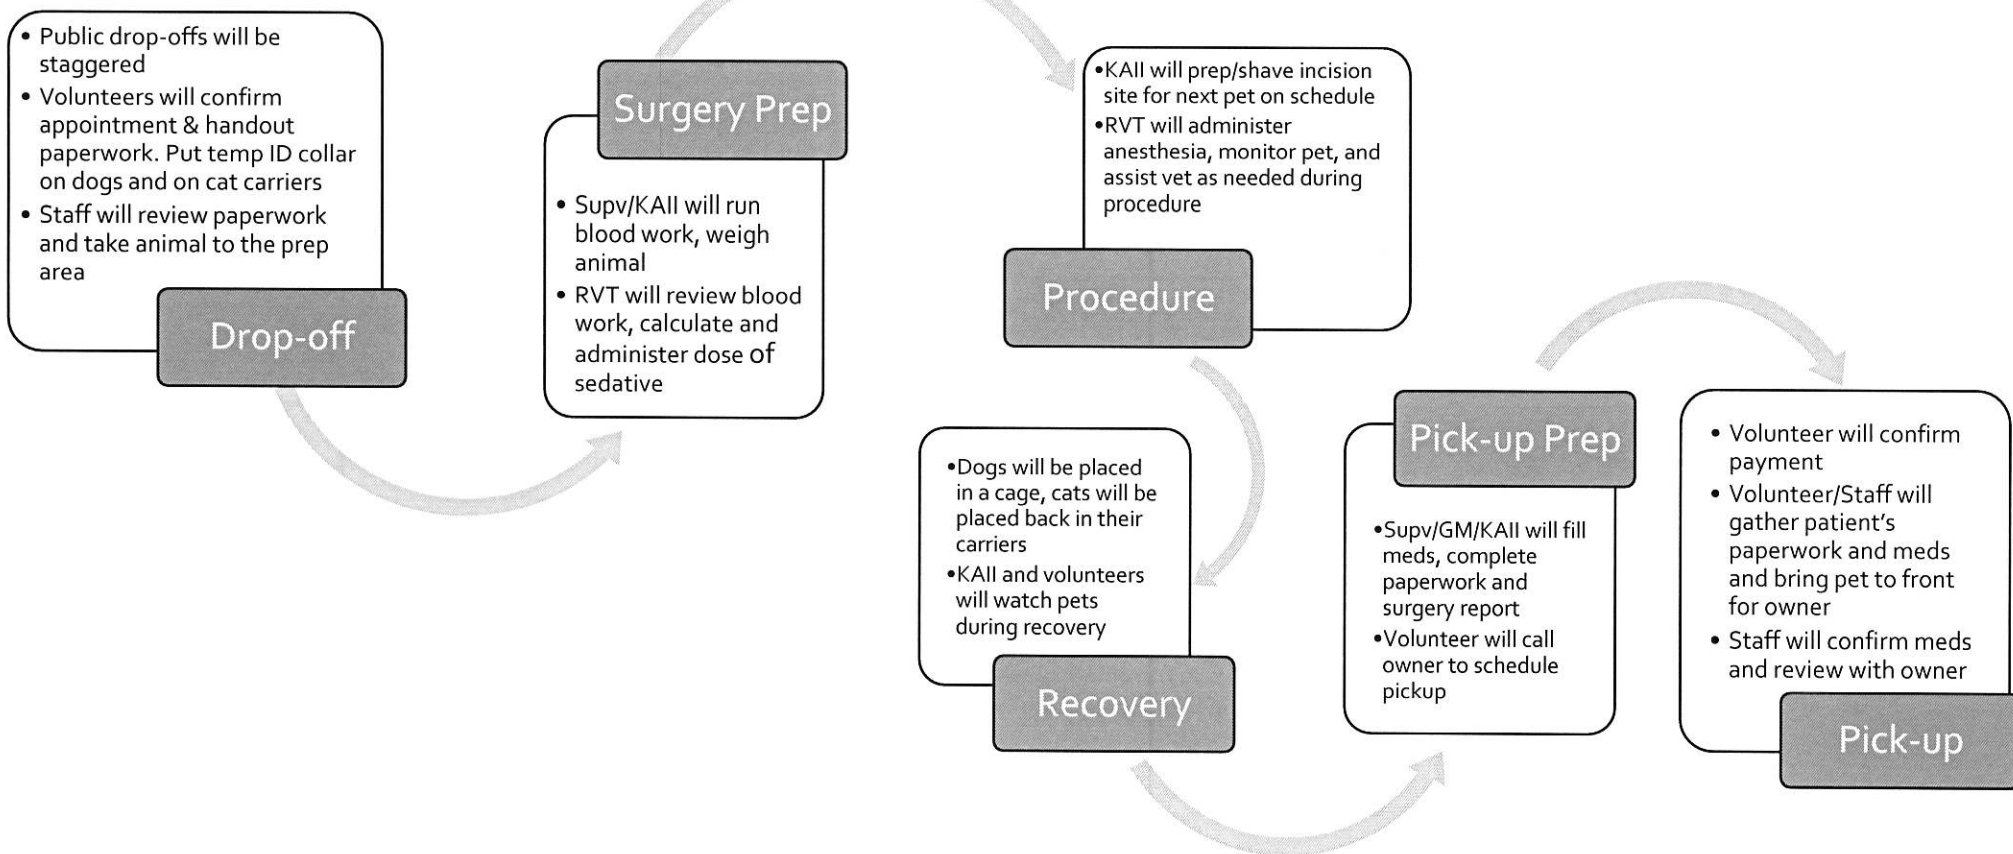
• Public drop-offs will be staggered
• Volunteers will confirm appointment & handout paperwork. Put temp ID collar on dogs and on cat carriers
• Staff will review paperwork and take animal to the prep area

Drop-off

Surgery Prep

• Supv/KAII will run blood work, weigh animal
• RVT will review blood work, calculate and administer dose of sedative

•KAII will prep/shave incision site for next pet on schedule
•RVT will administer anesthesia, monitor pet, and assist vet as needed during procedure

Procedure

•Dogs will be placed in a cage, cats will be placed back in their carriers
•KAII and volunteers will watch pets during recovery

Recovery

Pick-up Prep

•Supv/GM/KAII will fill meds, complete paperwork and surgery report
•Volunteer will call owner to schedule pickup

• Volunteer will confirm payment
• Volunteer/Staff will gather patient's paperwork and meds and bring pet to front for owner
• Staff will confirm meds and review with owner

Pick-up